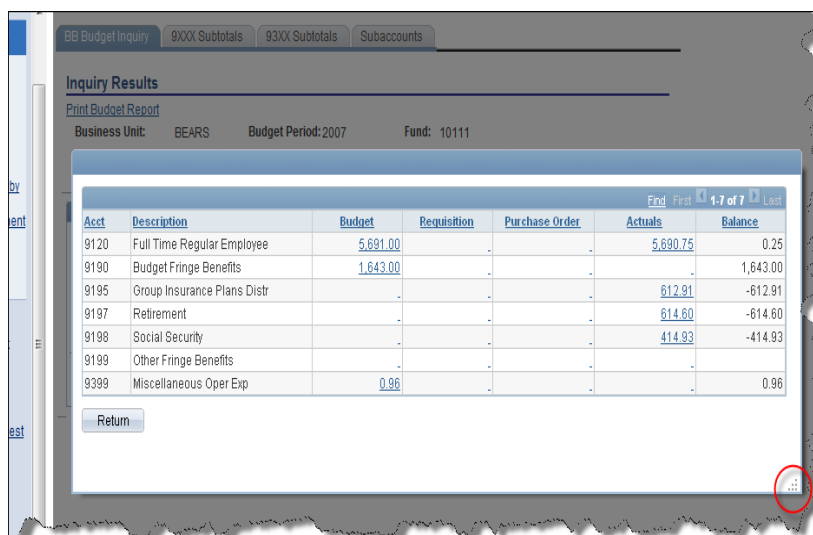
BB Budget Inquiry | 9XXX Subtotals | 93XX Subtotals | Subaccounts

Inquiry Results

Print Budget Report

Business Unit: BEARS Budget Period: 2007 Fund: 10111

by

ent

est

Find First 1-7 of 7 Last

| Acct | Description | Budget | Requisition | Purchase Order | Actuals | Balance |
|---|---|---|---|---|---|---|
| 9120 | Full Time Regular Employee | 5,691.00 | . | . | 5,690.75 | 0.25 |
| 9190 | Budget Fringe Benefits | 1,643.00 | . | . | . | 1,643.00 |
| 9195 | Group Insurance Plans Distr | . | . | . | 612.91 | -612.91 |
| 9197 | Retirement | . | . | . | 614.60 | -614.60 |
| 9198 | Social Security | . | . | . | 414.93 | -414.93 |
| 9199 | Other Fringe Benefits | . | . | . | . | |
| 9399 | Miscellaneous Oper Exp | 0.96 | . | . | . | 0.96 |

Return